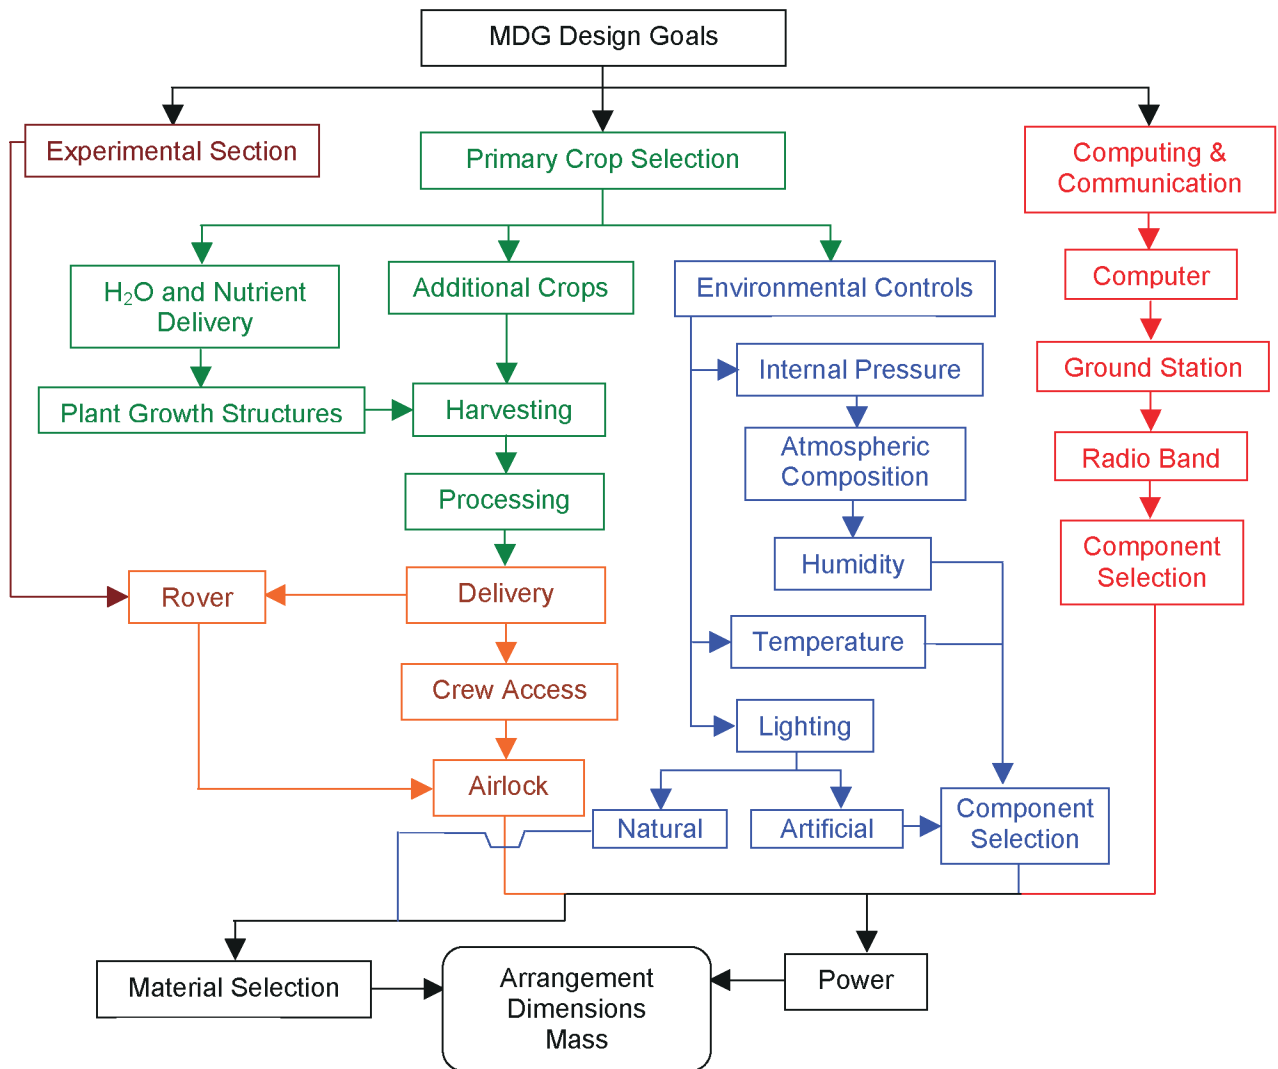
MDG Design Goals

Experimental Section

Primary Crop Selection

Computing & Communication

$H_2O$ and Nutrient Delivery

Additional Crops

Environmental Controls

Computer

Internal Pressure

Ground Station

Plant Growth Structures

Harvesting

Atmospheric Composition

Radio Band

Processing

Humidity

Component Selection

Rover

Delivery

Temperature

Crew Access

Lighting

Airlock

Natural

Artificial

Component Selection

Material Selection

Arrangement Dimensions Mass

Power